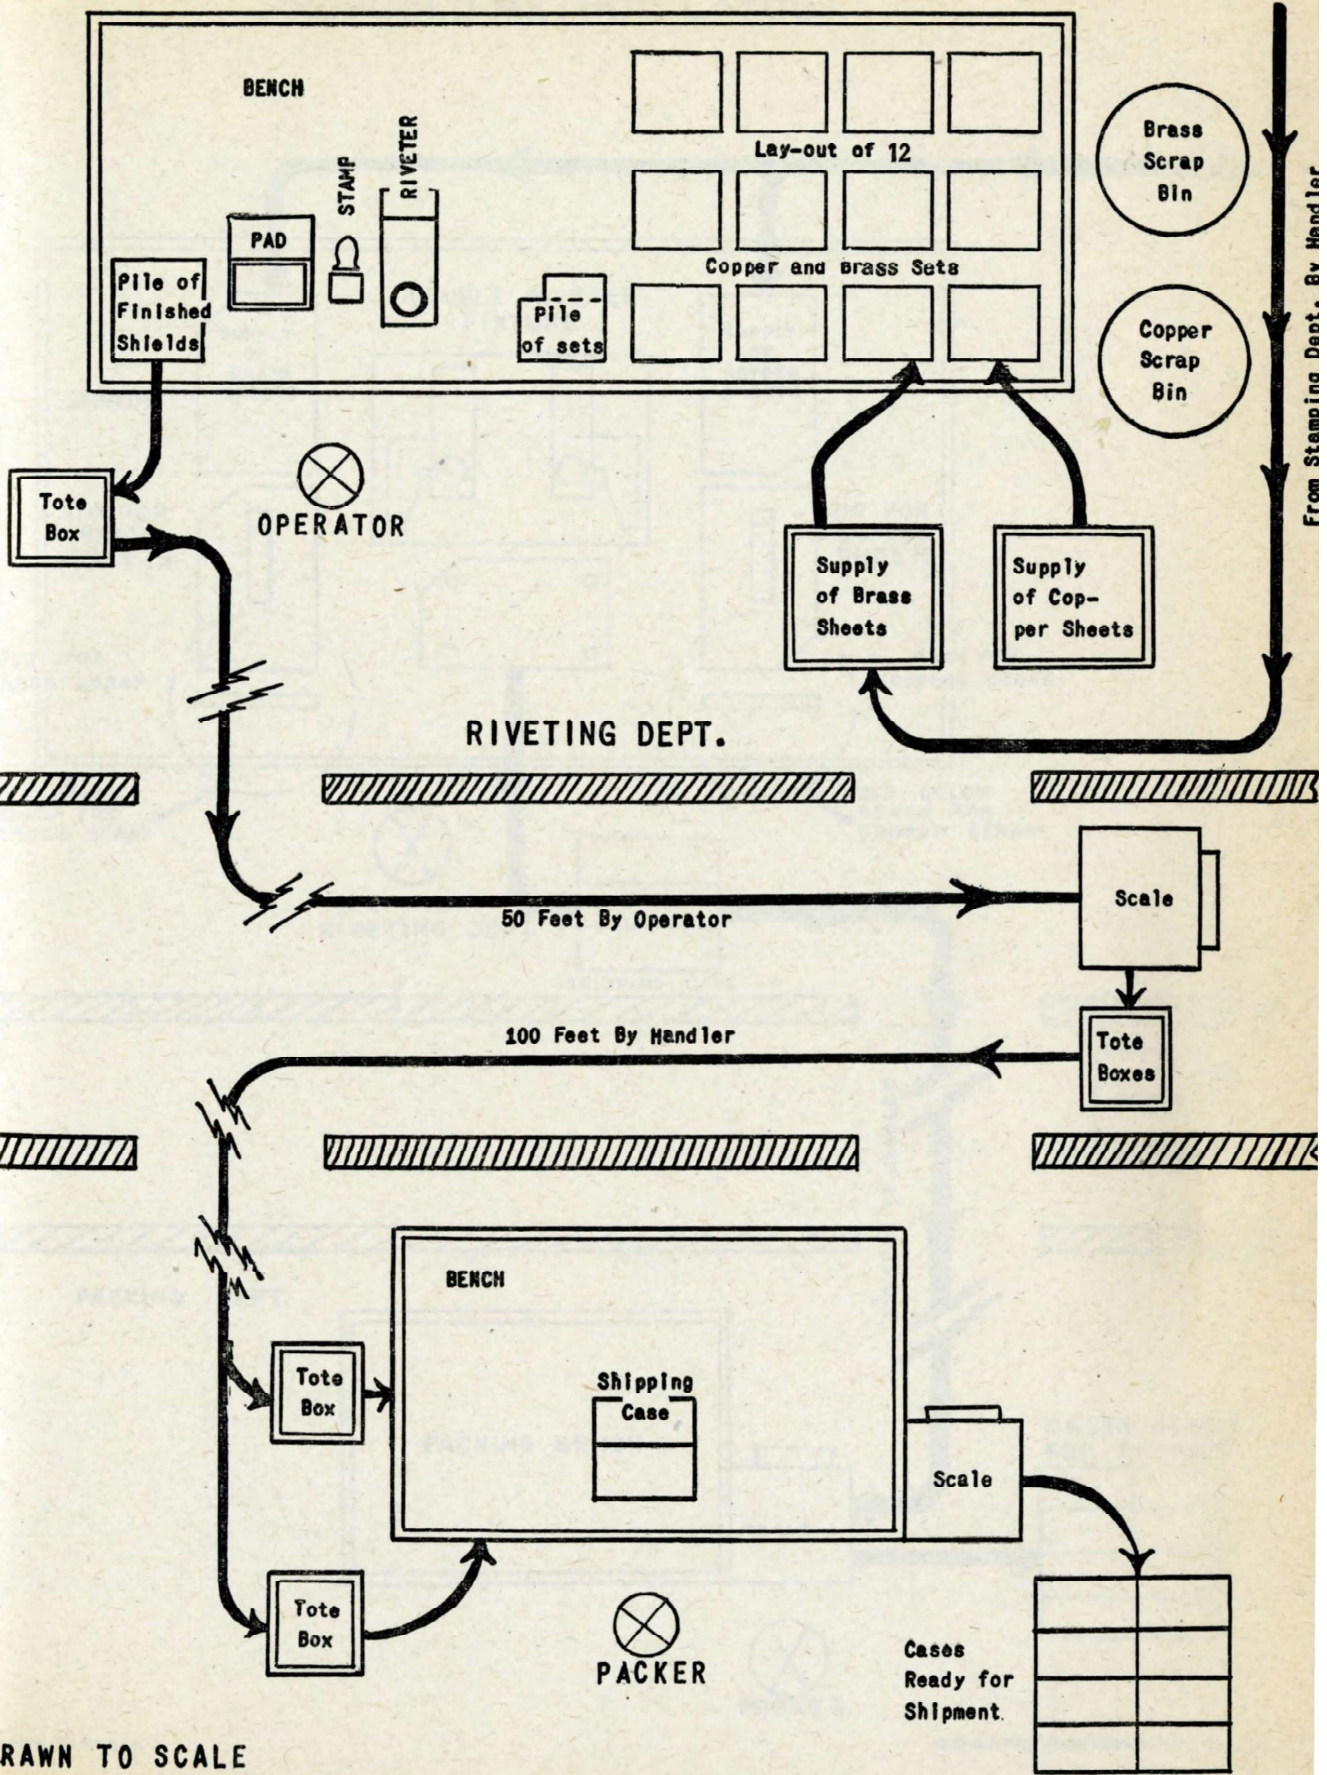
BENCH

Lay-out of 12

Copper and Brass Sets

STAMP

RIVETER

PAD

Pile of Finished Shields

Pile of sets

Brass Scrap Bin

Copper Scrap Bin

From Stamping Dept. By Handler

Tote Box

OPERATOR

Supply of Brass Sheets

Supply of Copper Sheets

RIVETING DEPT.

Scale

50 Feet By Operator

100 Feet By Handler

Tote Boxes

BENCH

Shipping Case

Tote Box

Scale

Tote Box

PACKER

Cases Ready for Shipment.

RAWN TO SCALE